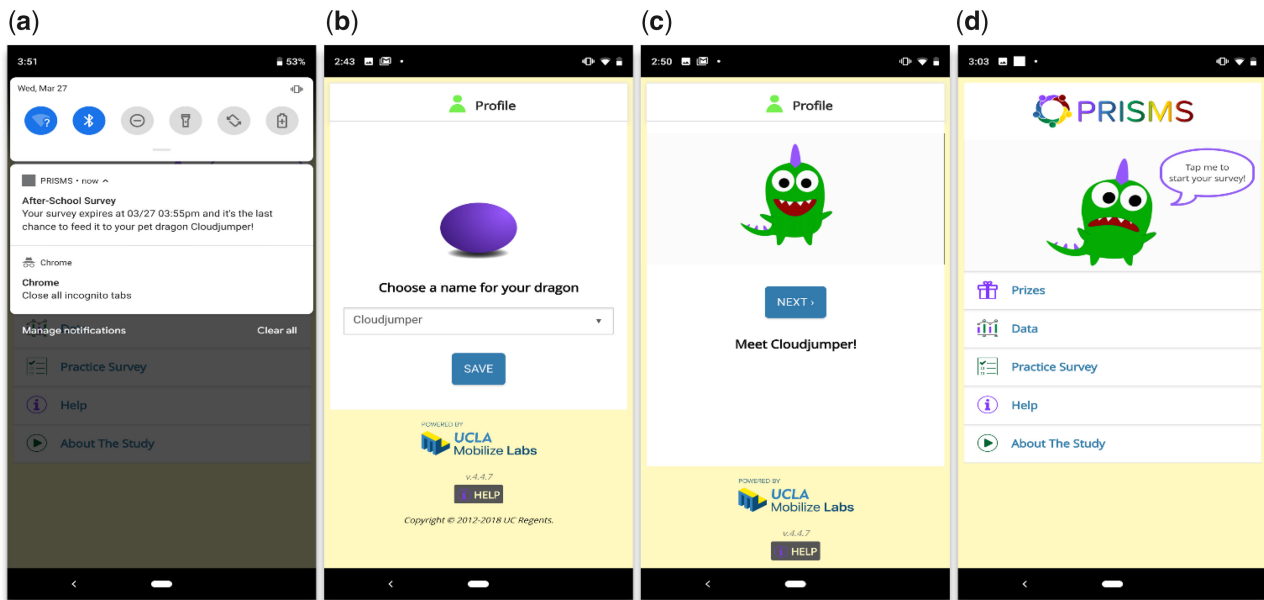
(a)

3:51

53%

Wed, Mar 27

PRISMS • now

After-School Survey

Your survey expires at 03/27 03:55pm and it's the last chance to feed it to your pet dragon Cloudjumper!

Chrome

Chrome

Close all incognito tabs

Manage notifications

Clear all

Practice Survey

Help

About The Study

(b)

2:43

Profile

Choose a name for your dragon

Cloudjumper

SAVE

POWERED BY

UCLA Mobilize Labs

v.4.4.7

HELP

Copyright © 2012-2018 UC Regents.

(c)

2:50

Profile

NEXT ›

Meet Cloudjumper!

POWERED BY

UCLA Mobilize Labs

v.4.4.7

HELP

(d)

3:03

PRISMS

Tap me to start your survey!

Prizes

Data

Practice Survey

Help

About The Study